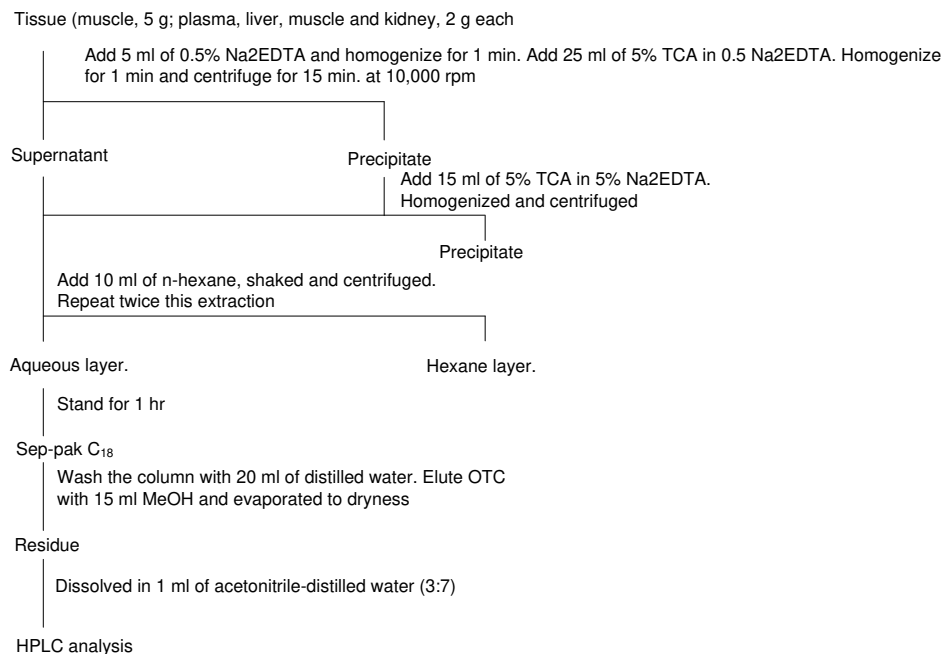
Tissue (muscle, 5 g; plasma, liver, muscle and kidney, 2 g each

Add 5 ml of 0.5% Na2EDTA and homogenize for 1 min. Add 25 ml of 5% TCA in 0.5 Na2EDTA. Homogenize for 1 min and centrifuge for 15 min. at 10,000 rpm

Supernatant

Precipitate

Add 15 ml of 5% TCA in 5% Na2EDTA. Homogenized and centrifuged

Precipitate

Add 10 ml of n-hexane, shaked and centrifuged. Repeat twice this extraction

Aqueous layer.

Hexane layer.

Stand for 1 hr

Sep-pak $C_{18}$

Wash the column with 20 ml of distilled water. Elute OTC with 15 ml MeOH and evaporated to dryness

Residue

Dissolved in 1 ml of acetonitrile-distilled water (3:7)

HPLC analysis